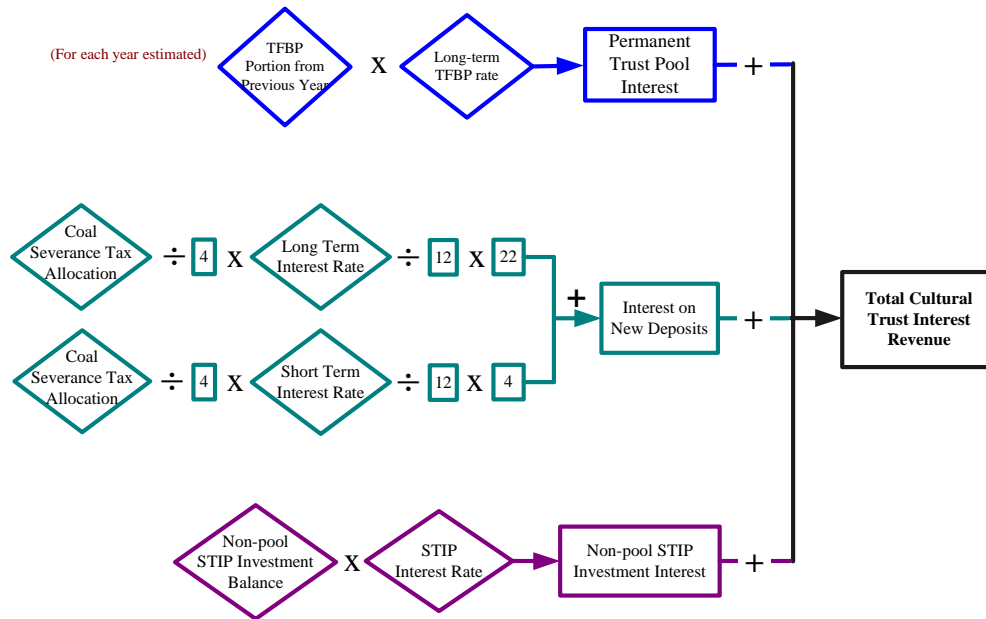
(For each year estimated)

TFBP Portion from Previous Year X Long-term TFBP rate

Permanent Trust Pool Interest +

Coal Severance Tax Allocation ÷ 4 X Long Term Interest Rate ÷ 12 X 22

+

Interest on New Deposits +

Coal Severance Tax Allocation ÷ 4 X Short Term Interest Rate ÷ 12 X 4

Total Cultural Trust Interest Revenue

Non-pool STIP Investment Balance X STIP Interest Rate

Non-pool STIP Investment Interest +